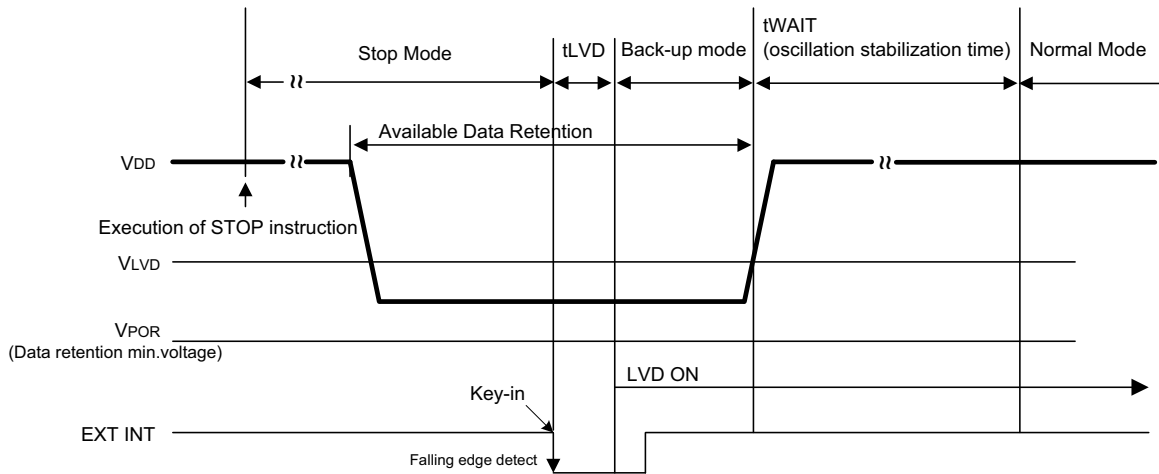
Stop Mode

tLVD

Back-up mode

tWAIT
(oscillation stabilization time)

Normal Mode

Available Data Retention

VDD

Execution of STOP instruction

VLVD

VPOR
(Data retention min.voltage)

LVD ON

Key-in

EXT INT

Falling edge detect